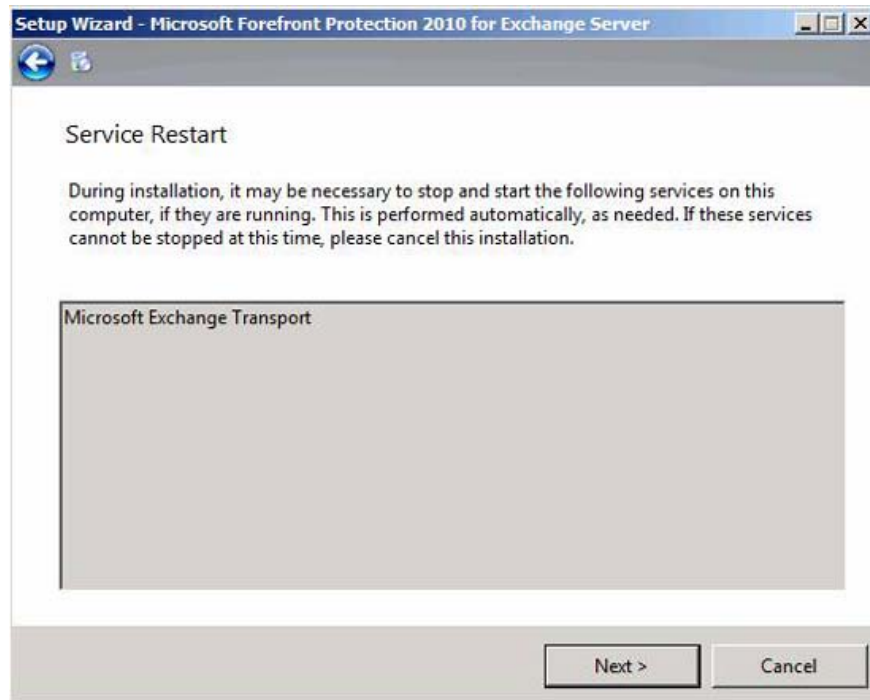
Setup Wizard - Microsoft Forefront Protection 2010 for Exchange Server

Service Restart

During installation, it may be necessary to stop and start the following services on this computer, if they are running. This is performed automatically, as needed. If these services cannot be stopped at this time, please cancel this installation.

Microsoft Exchange Transport

Next >

Cancel